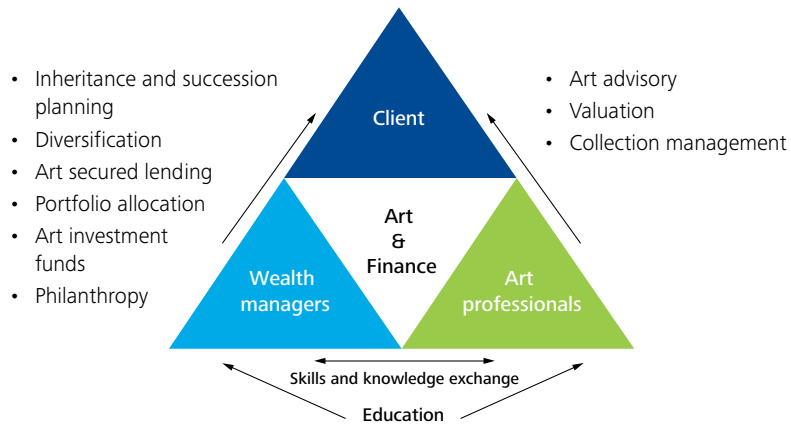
- Inheritance and succession planning
- Diversification
- Art secured lending
- Portfolio allocation
- Art investment funds
- Philanthropy

Client

Art & Finance

Wealth managers

Art professionals

- Art advisory
- Valuation
- Collection management

Skills and knowledge exchange

Education